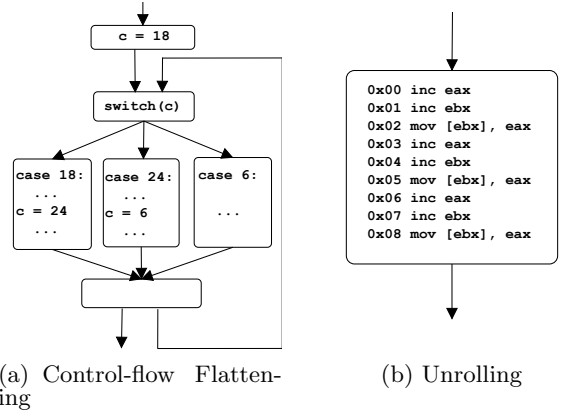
c = 18

switch(c)

case 18:
...
c = 24
...

case 24:
...
c = 6
...

case 6:
...

(a) Control-flow Flattening

0x00 inc eax
0x01 inc ebx
0x02 mov [ebx], eax
0x03 inc eax
0x04 inc ebx
0x05 mov [ebx], eax
0x06 inc eax
0x07 inc ebx
0x08 mov [ebx], eax

(b) Unrolling